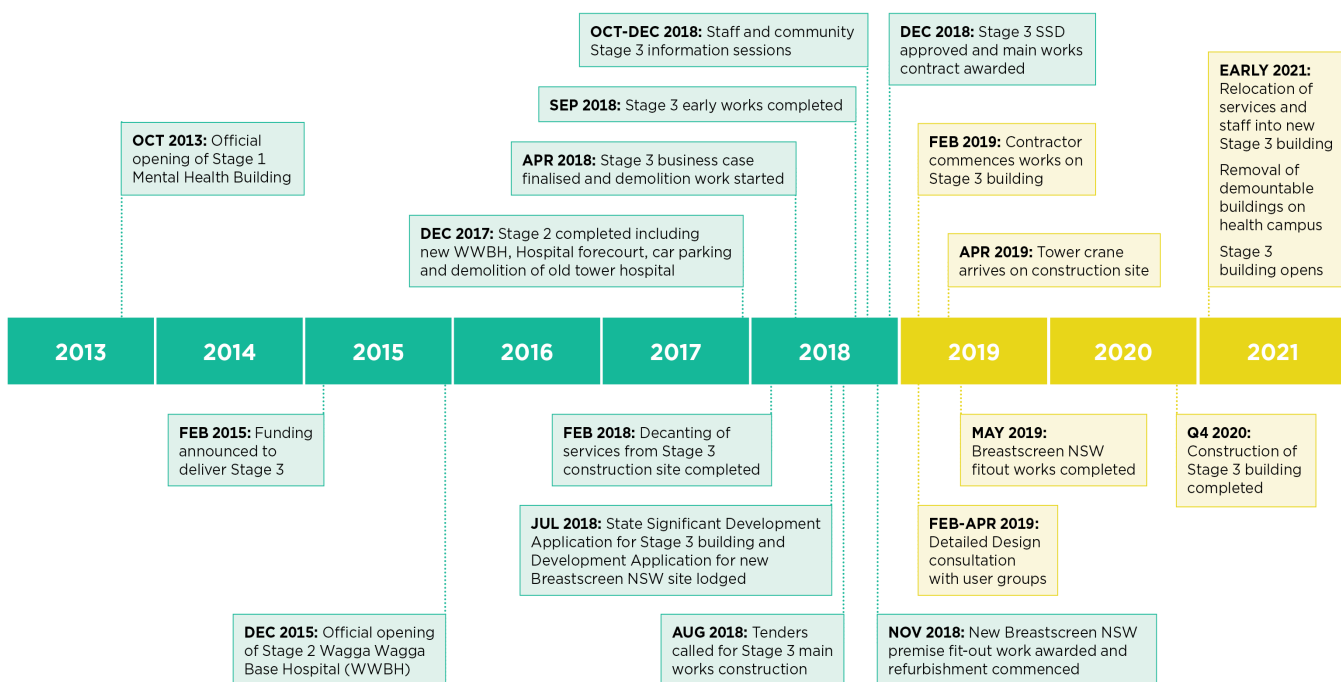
OCT-DEC 2018: Staff and community Stage 3 information sessions

DEC 2018: Stage 3 SSD approved and main works contract awarded

EARLY 2021: Relocation of services and staff into new Stage 3 building

Removal of demountable buildings on health campus

Stage 3 building opens

SEP 2018: Stage 3 early works completed

OCT 2013: Official opening of Stage 1 Mental Health Building

APR 2018: Stage 3 business case finalised and demolition work started

FEB 2019: Contractor commences works on Stage 3 building

DEC 2017: Stage 2 completed including new WWBH, Hospital forecourt, car parking and demolition of old tower hospital

APR 2019: Tower crane arrives on construction site

2013

2014

2015

2016

2017

2018

2019

2020

2021

FEB 2015: Funding announced to deliver Stage 3

FEB 2018: Decanting of services from Stage 3 construction site completed

MAY 2019: Breastscreen NSW fitout works completed

Q4 2020: Construction of Stage 3 building completed

JUL 2018: State Significant Development Application for Stage 3 building and Development Application for new Breastscreen NSW site lodged

FEB-APR 2019: Detailed Design consultation with user groups

DEC 2015: Official opening of Stage 2 Wagga Wagga Base Hospital (WWBH)

AUG 2018: Tenders called for Stage 3 main works construction

NOV 2018: New Breastscreen NSW premise fit-out work awarded and refurbishment commenced